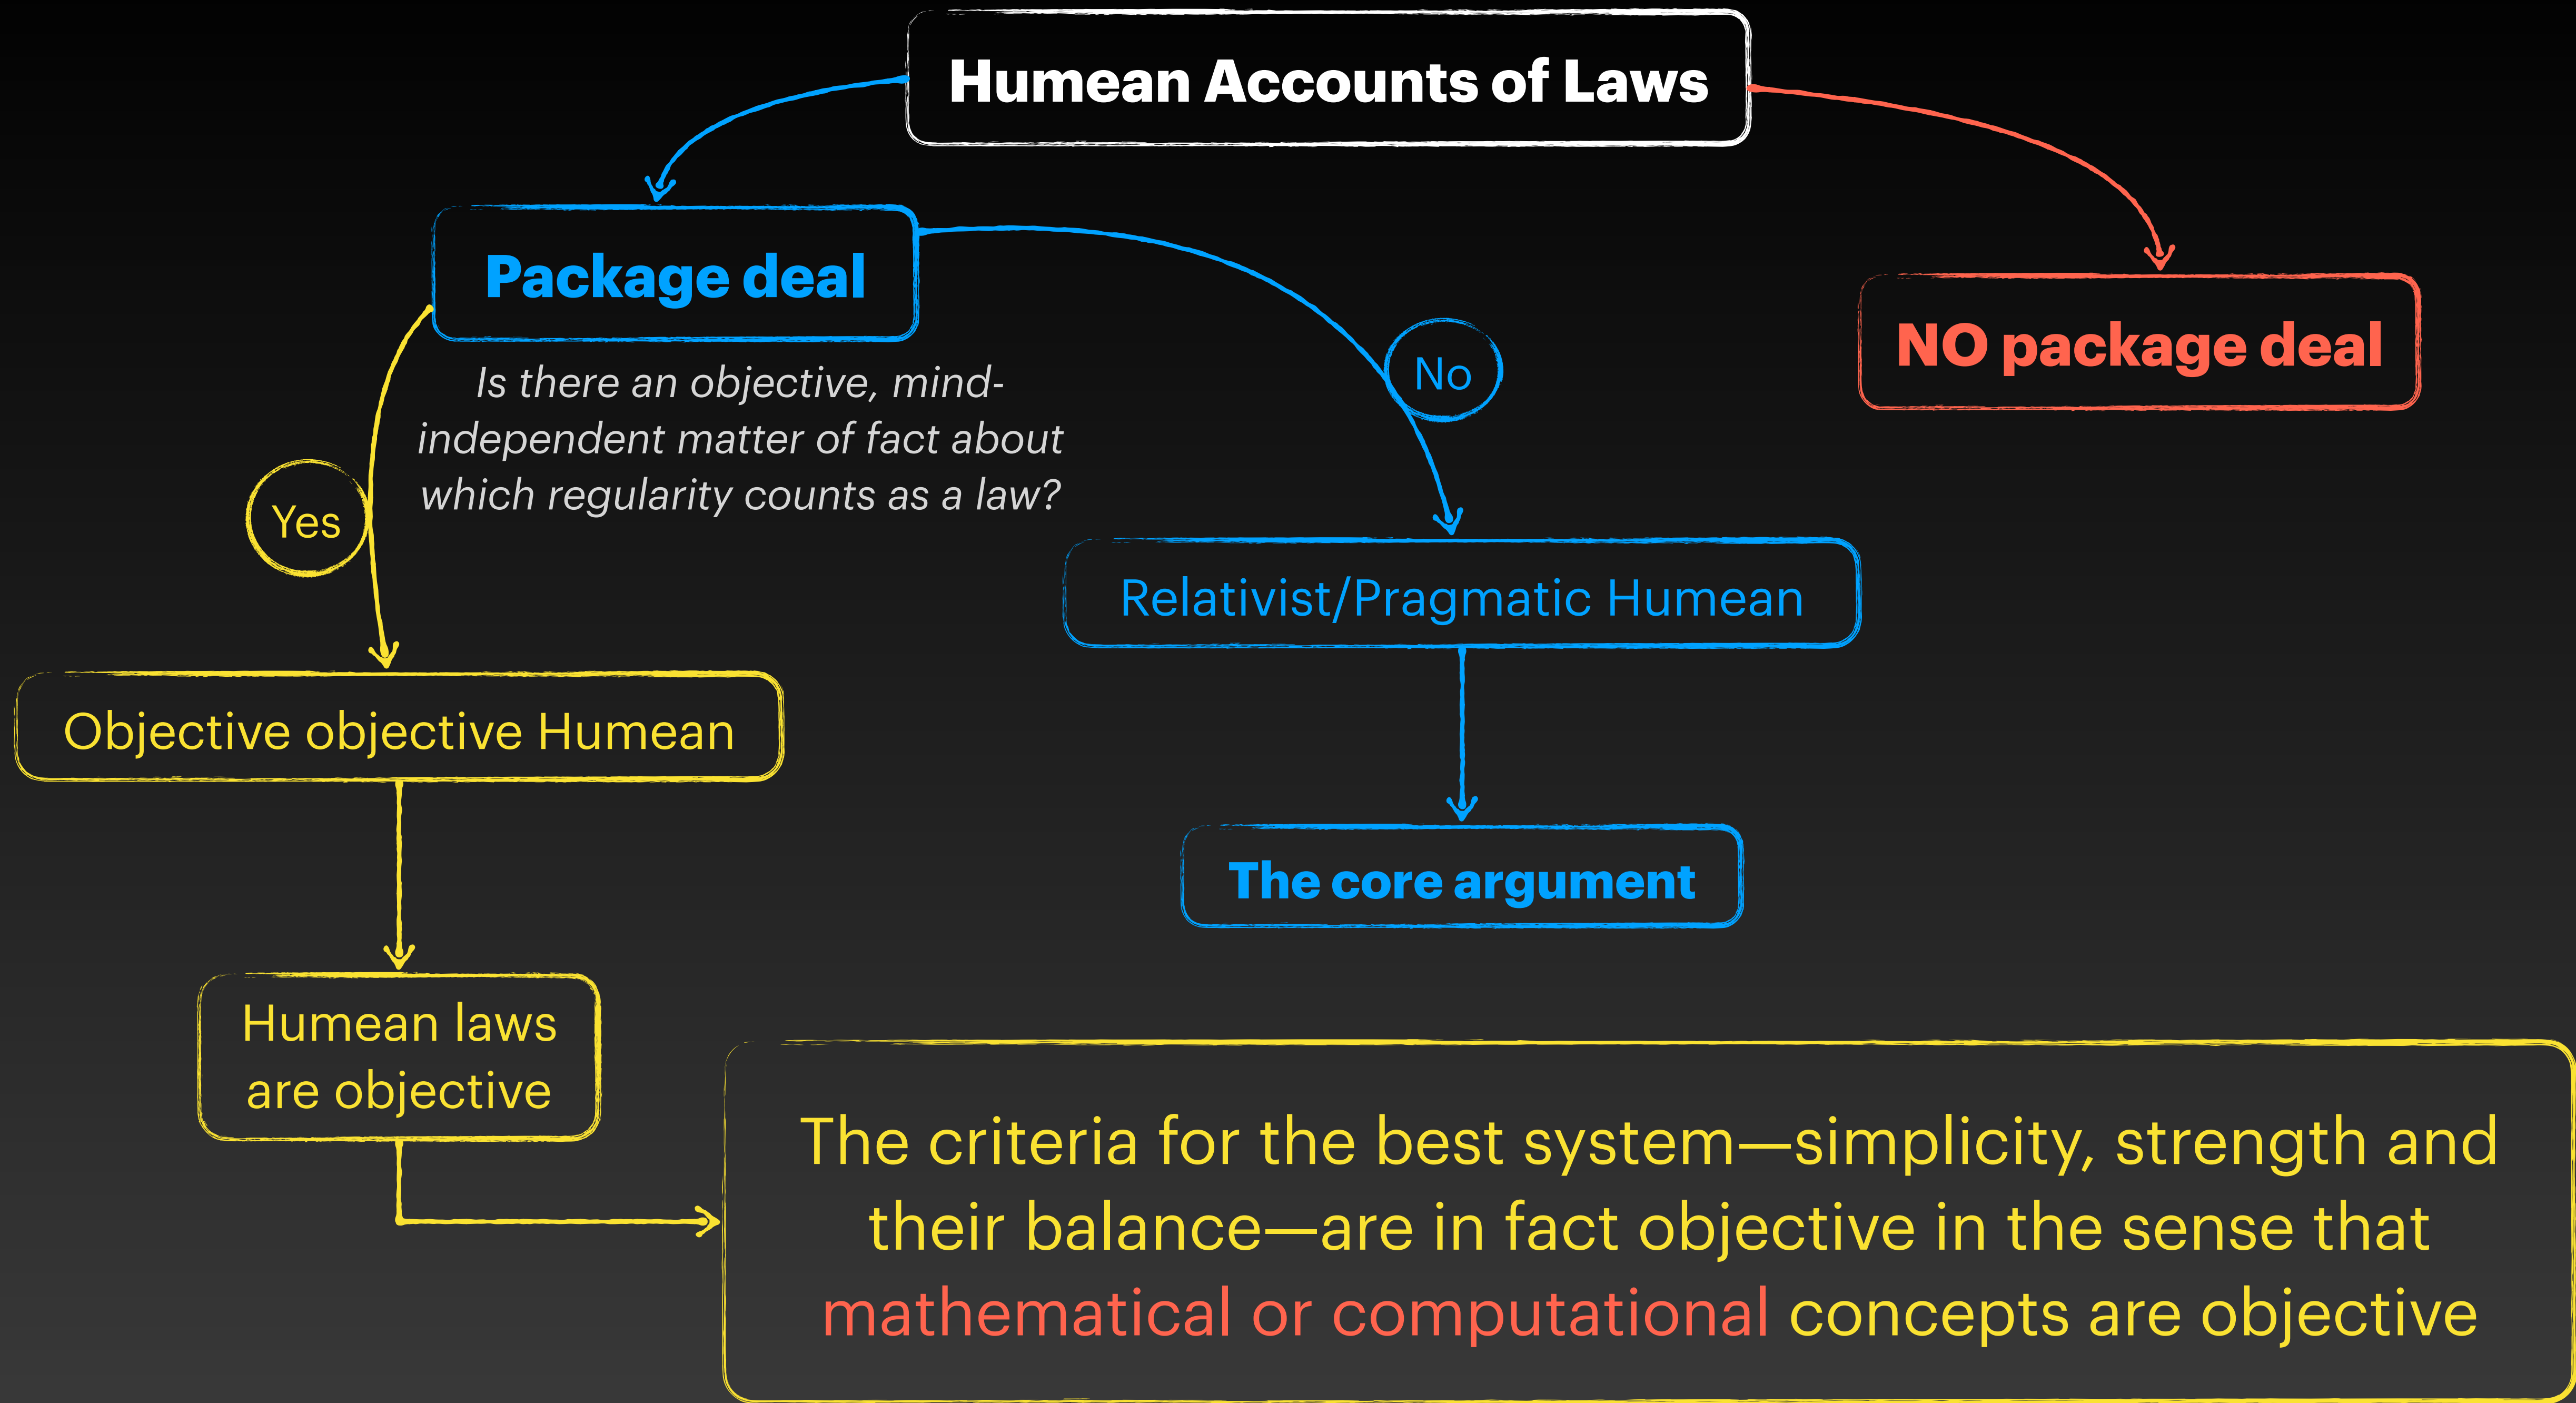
Humean Accounts of Laws

Package deal

NO package deal

Is there an objective, mind-independent matter of fact about which regularity counts as a law?

Yes

No

Relativist/Pragmatic Humean

Objective objective Humean

The core argument

Humean laws are objective

The criteria for the best system—simplicity, strength and their balance—are in fact objective in the sense that mathematical or computational concepts are objective